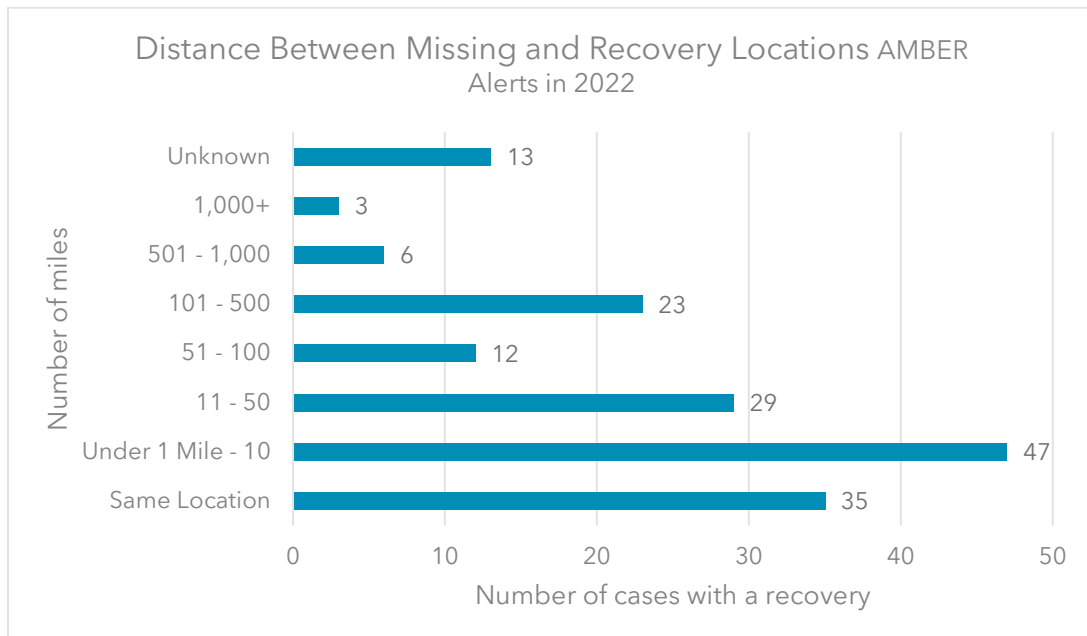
Distance Between Missing and Recovery Locations AMBER Alerts in 2022

| Number of miles | Number of cases with a recovery |
|---|---|
| Unknown | 13 |
| 1,000+ | 3 |
| 501 - 1,000 | 6 |
| 101 - 500 | 23 |
| 51 - 100 | 12 |
| 11 - 50 | 29 |
| Under 1 Mile - 10 | 47 |
| Same Location | 35 |

0 10 20 30 40 50

Number of cases with a recovery

Number of miles